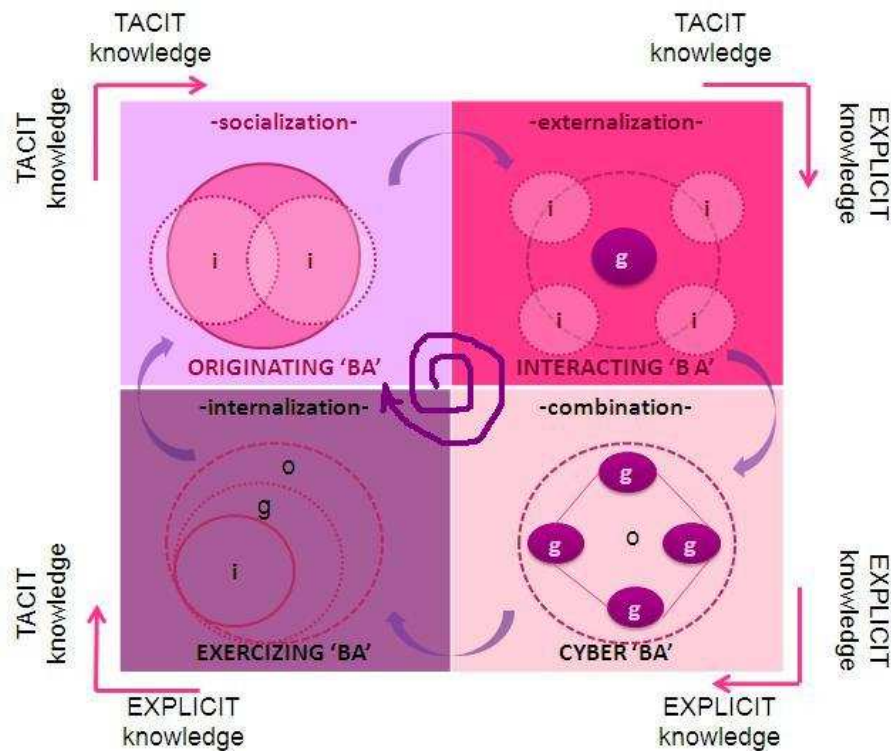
TACIT knowledge

TACIT knowledge

TACIT knowledge

EXPLICIT knowledge

-socialization-

i i

ORIGINATING 'BA'

-externalization-

i i g i i

INTERACTING 'B A'

-internalization-

o g i

EXERCIZING 'BA'

-combination-

g g o g g

CYBER 'BA'

TACIT knowledge

EXPLICIT knowledge

EXPLICIT knowledge

EXPLICIT knowledge